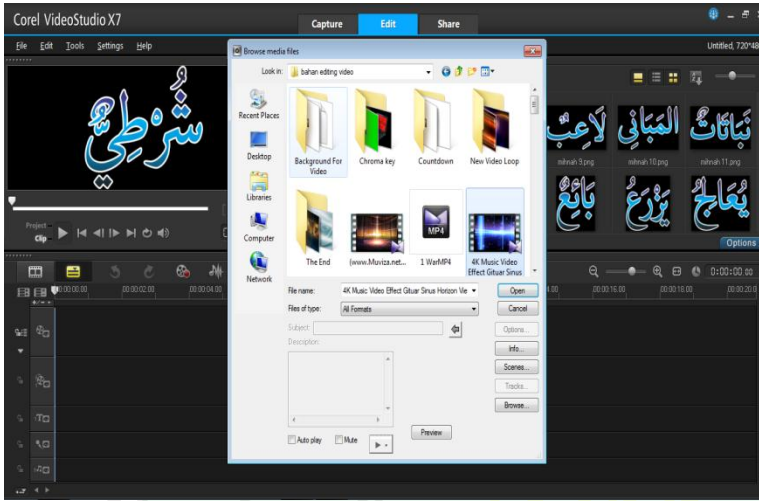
Corel VideoStudio X7

Capture Edit Share

Untitled, 720*48

File Edit Tools Settings Help

شُرُطِيٌّ

Project
Clip

Browse media files

Look in: bahan editing video

Recent Places
Desktop
Libraries
Computer
Network

Background For Video
Chroma key
Countdown
New Video Loop
The End
(www.Muviza.net...
1 WarMP4
4K Music Video Effect Gituar Sinus

MP4

File name: 4K Music Video Effect Gituar Sinus Horizon Vie
Files of type: All Formats

Open
Cancel

Subject:
Description:

Options...
Info...
Scenes...
Tracks...
Browse...

Auto play
Mute

Preview

لَاعِبٌ المَبَانِي نَبَاتَاتٌ
mihnah 9.png mihnah 10.png mihnah 11.png
بَائِعٌ يَزْرَعُ يُعَالِجُ

Options

00:00:00:00
00:00:02:00
00:00:04:00
00:00:16:00
00:00:18:00
00:00:20:0
0:00:00:00